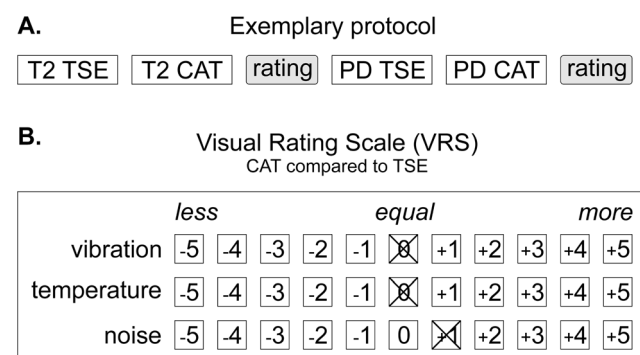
A.

Exemplary protocol

T2 TSE | T2 CAT | rating | PD TSE | PD CAT | rating

B.

Visual Rating Scale (VRS)
CAT compared to TSE

| | less | | | | | equal | | | | | more |
|---|---|---|---|---|---|---|---|---|---|---|---|
| vibration | -5 | -4 | -3 | -2 | -1 | 0 | +1 | +2 | +3 | +4 | +5 |
| temperature | -5 | -4 | -3 | -2 | -1 | 0 | +1 | +2 | +3 | +4 | +5 |
| noise | -5 | -4 | -3 | -2 | -1 | 0 | +1 | +2 | +3 | +4 | +5 |